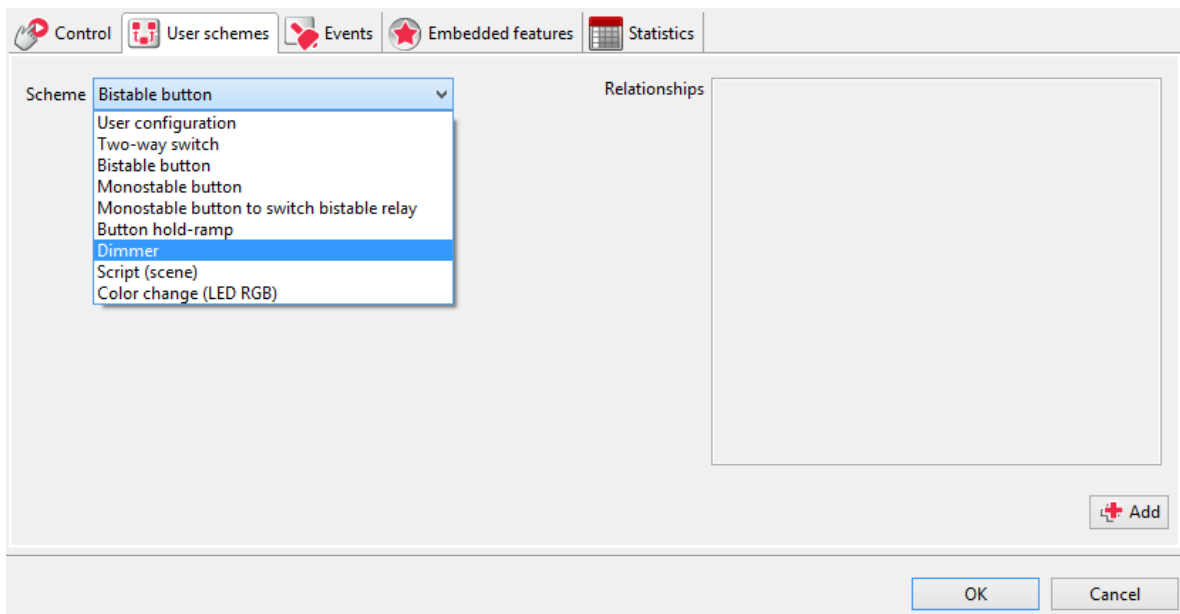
Control | User schemes | Events | Embedded features | Statistics

Scheme Bistable button

User configuration
Two-way switch
Bistable button
Monostable button
Monostable button to switch bistable relay
Button hold-ramp
Dimmer
Script (scene)
Color change (LED RGB)

Relationships

Add

OK
Cancel